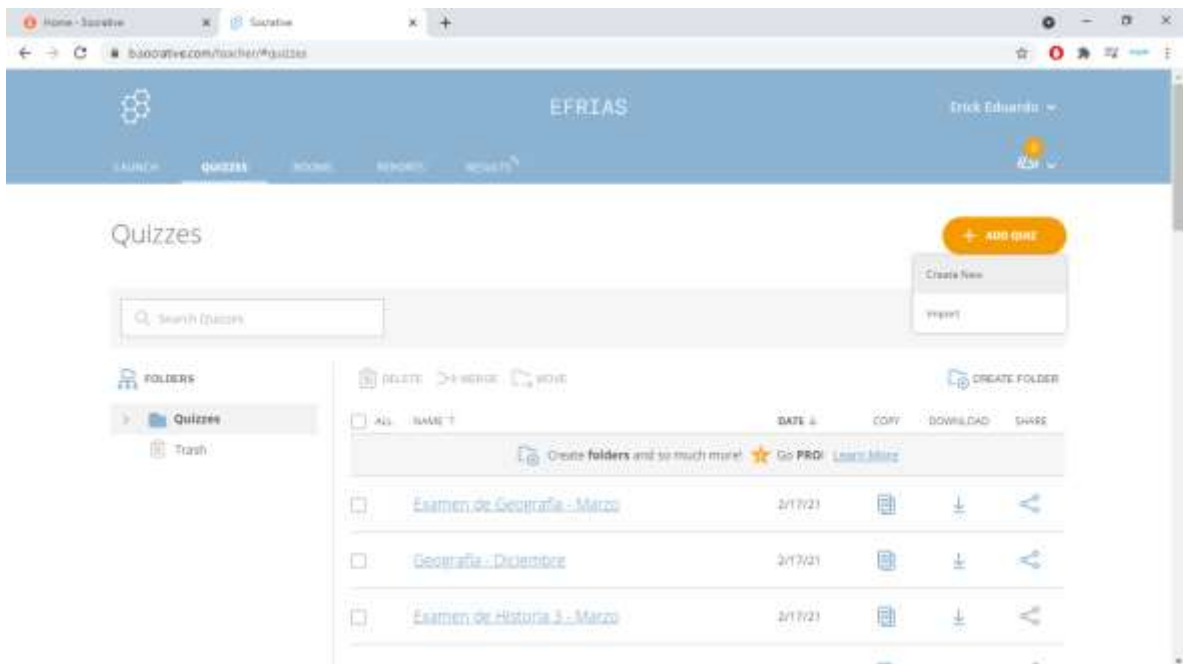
Home - Socrative
Socrative
b.socrative.com/teacher/#quizzes

EFRIAS
Erick Eduardo

LAUNCH QUIZZES ROOMS REPORTS RESULTS

Quizzes

+ ADD QUIZ
Create New
Import

Search Quizzes

FOLDERS
Quizzes
Trash

DELETE MERGE MOVE
CREATE FOLDER

| ALL | NAME | DATE | COPY | DOWNLOAD | SHARE |
|---|---|---|---|---|---|
| Create folders and so much more! Go PRO! Learn More | | | | | |
| | Examen de Geografía - Marzo | 2/17/21 | | | |
| | Geografía - Diciembre | 2/17/21 | | | |
| | Examen de Historia 3 - Marzo | 2/17/21 | | | |